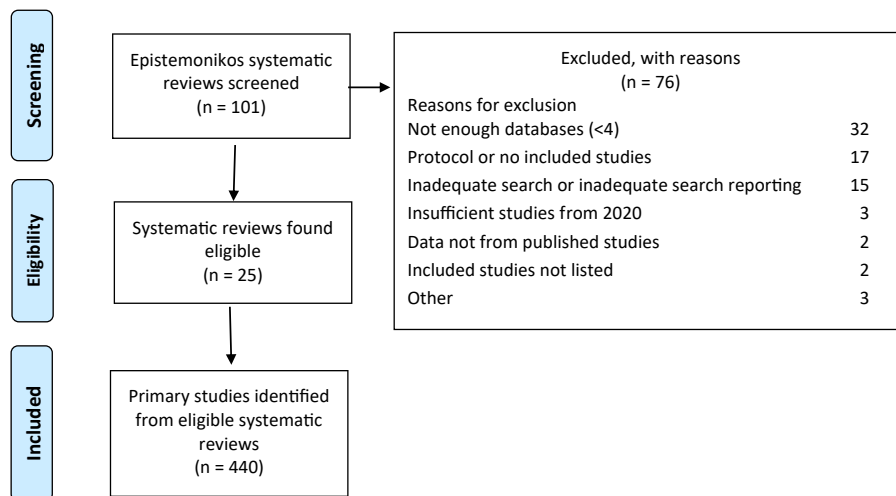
Screening

Epistemonikos systematic reviews screened
(n = 101)

Excluded, with reasons
(n = 76)

| Reasons for exclusion | |
|---|---|
| Not enough databases (<4) | 32 |
| Protocol or no included studies | 17 |
| Inadequate search or inadequate search reporting | 15 |
| Insufficient studies from 2020 | 3 |
| Data not from published studies | 2 |
| Included studies not listed | 2 |
| Other | 3 |

Eligibility

Systematic reviews found eligible
(n = 25)

Included

Primary studies identified from eligible systematic reviews
(n = 440)